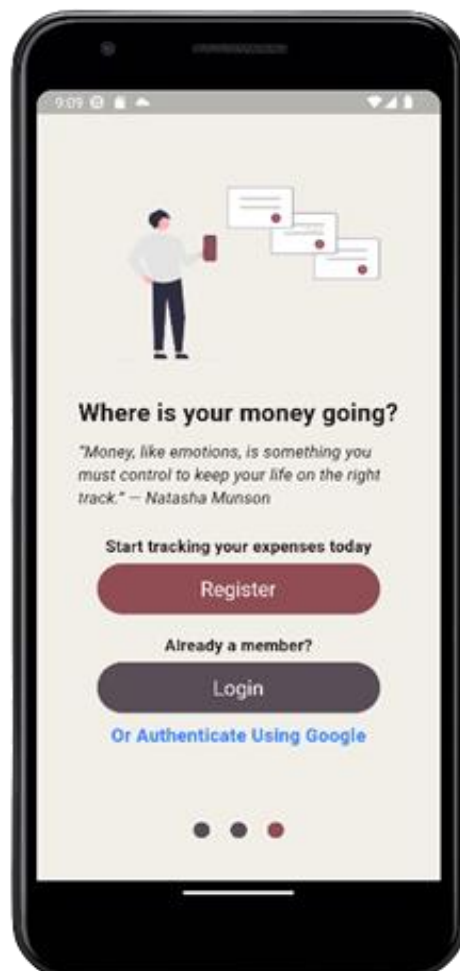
9:09

Where is your money going?

"Money, like emotions, is something you must control to keep your life on the right track." — Natasha Munson

Start tracking your expenses today

Register

Already a member?

Login

Or Authenticate Using Google